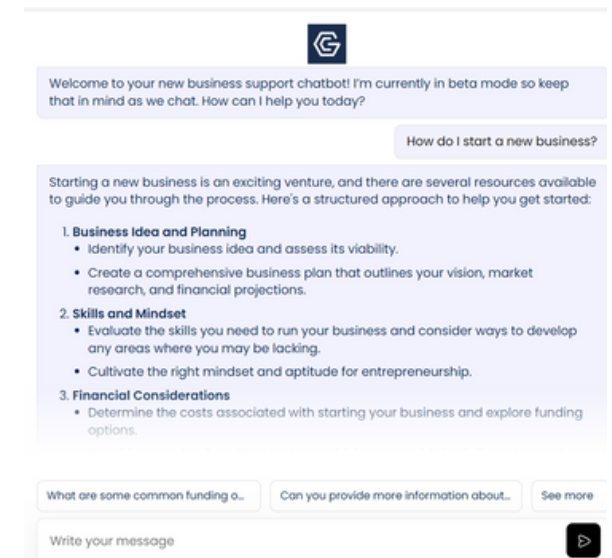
Welcome to your new business support chatbot! I'm currently in beta mode so keep that in mind as we chat. How can I help you today?

How do I start a new business?

Starting a new business is an exciting venture, and there are several resources available to guide you through the process. Here's a structured approach to help you get started:

1. **Business Idea and Planning**
   • Identify your business idea and assess its viability.
   • Create a comprehensive business plan that outlines your vision, market research, and financial projections.
2. **Skills and Mindset**
   • Evaluate the skills you need to run your business and consider ways to develop any areas where you may be lacking.
   • Cultivate the right mindset and aptitude for entrepreneurship.
3. **Financial Considerations**
   • Determine the costs associated with starting your business and explore funding options.

What are some common funding o...

Can you provide more information about...

See more

Write your message